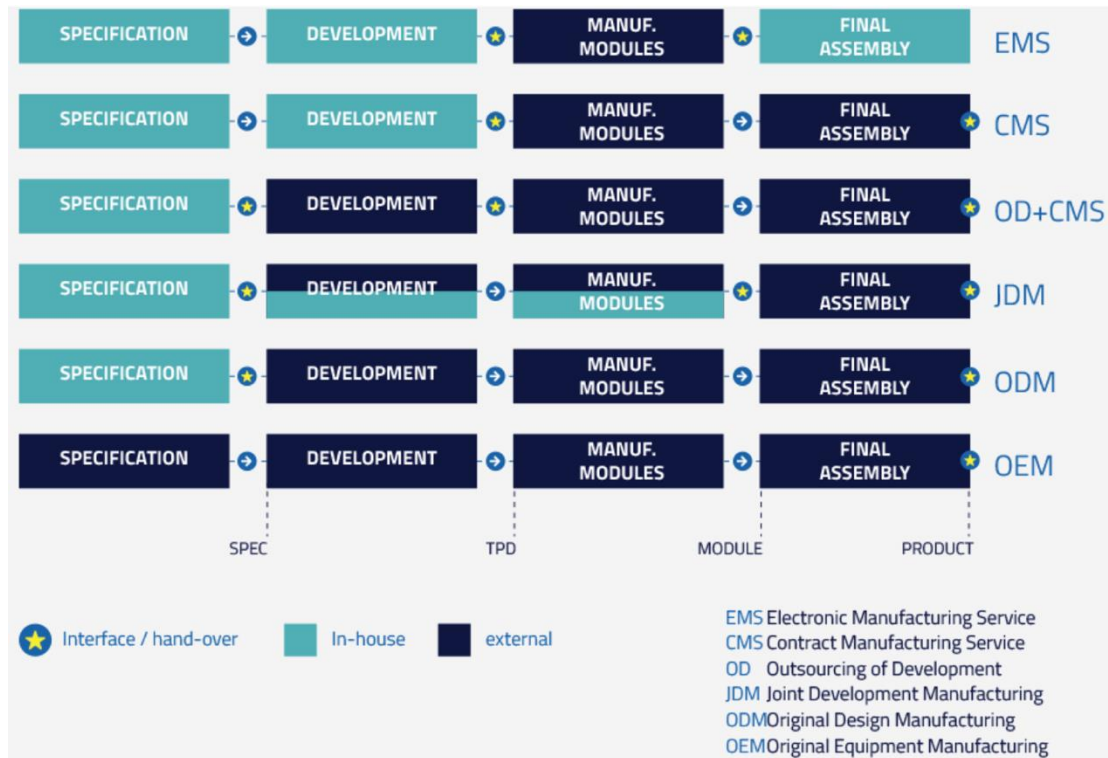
| | | | | |
|---|---|---|---|---|
| SPECIFICATION | DEVELOPMENT | MANUF. MODULES | FINAL ASSEMBLY | EMS |
| SPECIFICATION | DEVELOPMENT | MANUF. MODULES | FINAL ASSEMBLY | CMS |
| SPECIFICATION | DEVELOPMENT | MANUF. MODULES | FINAL ASSEMBLY | OD+CMS |
| SPECIFICATION | DEVELOPMENT | MANUF. MODULES | FINAL ASSEMBLY | JDM |
| SPECIFICATION | DEVELOPMENT | MANUF. MODULES | FINAL ASSEMBLY | ODM |
| SPECIFICATION | DEVELOPMENT | MANUF. MODULES | FINAL ASSEMBLY | OEM |

SPEC TPD MODULE PRODUCT

Interface / hand-over In-house external

EMS Electronic Manufacturing Service
CMS Contract Manufacturing Service
OD Outsourcing of Development
JDM Joint Development Manufacturing
ODM Original Design Manufacturing
OEM Original Equipment Manufacturing